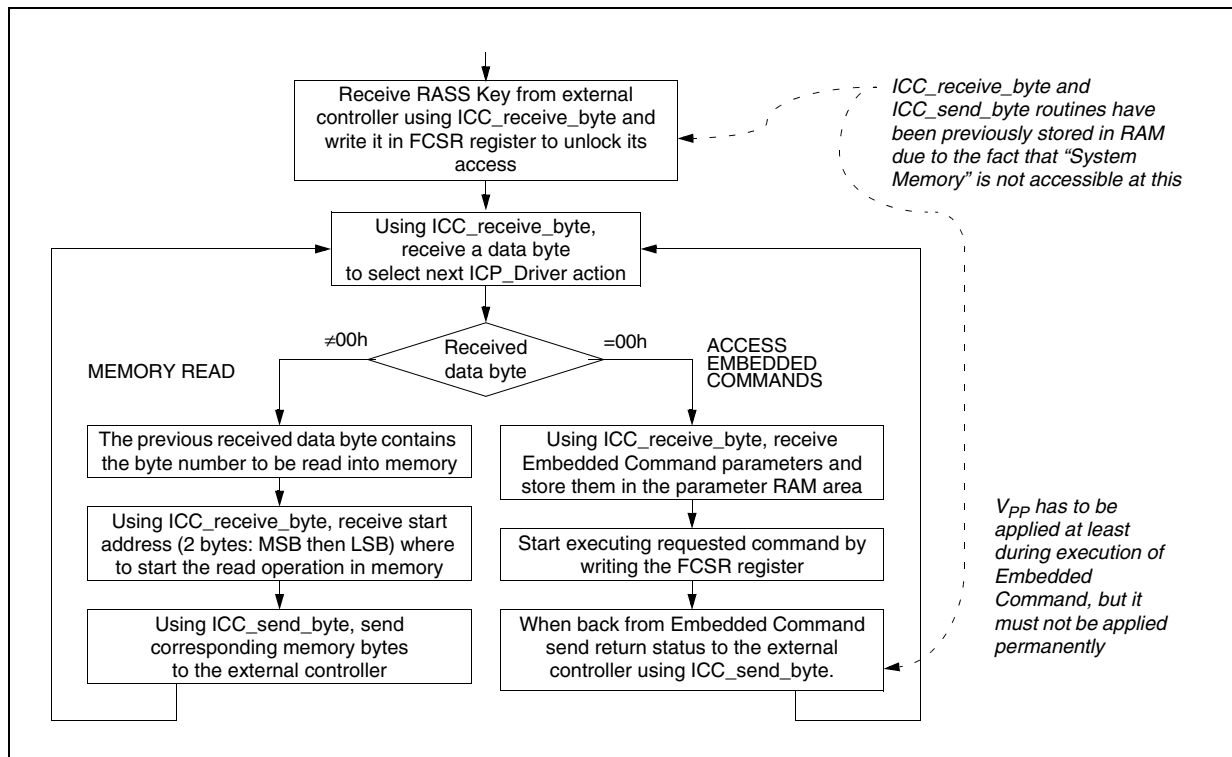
Receive RASS Key from external controller using ICC_receive_byte and write it in FCSR register to unlock its access

ICC_receive_byte and ICC_send_byte routines have been previously stored in RAM due to the fact that “System Memory” is not accessible at this

Using ICC_receive_byte, receive a data byte to select next ICP_Driver action

$\neq$00h

Received data byte

=00h

MEMORY READ

ACCESS EMBEDDED COMMANDS

The previous received data byte contains the byte number to be read into memory

Using ICC_receive_byte, receive start address (2 bytes: MSB then LSB) where to start the read operation in memory

Using ICC_send_byte, send corresponding memory bytes to the external controller

Using ICC_receive_byte, receive Embedded Command parameters and store them in the parameter RAM area

Start executing requested command by writing the FCSR register

When back from Embedded Command send return status to the external controller using ICC_send_byte.

$V_{PP}$ has to be applied at least during execution of Embedded Command, but it must not be applied permanently